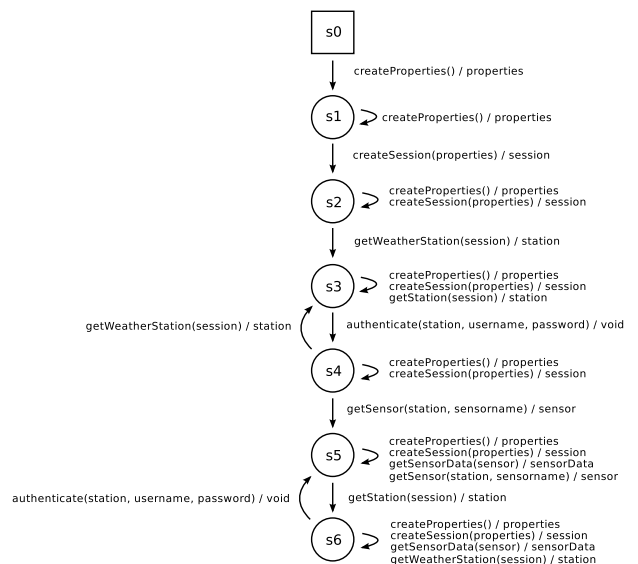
s0

createProperties() / properties

s1

createProperties() / properties

createSession(properties) / session

s2

createProperties() / properties
createSession(properties) / session

getWeatherStation(session) / station

s3

createProperties() / properties
createSession(properties) / session
getStation(session) / station

getWeatherStation(session) / station

authenticate(station, username, password) / void

s4

createProperties() / properties
createSession(properties) / session

getSensor(station, sensorname) / sensor

s5

createProperties() / properties
createSession(properties) / session
getSensorData(sensor) / sensorData
getSensor(station, sensorname) / sensor

authenticate(station, username, password) / void

getStation(session) / station

s6

createProperties() / properties
createSession(properties) / session
getSensorData(sensor) / sensorData
getWeatherStation(session) / station